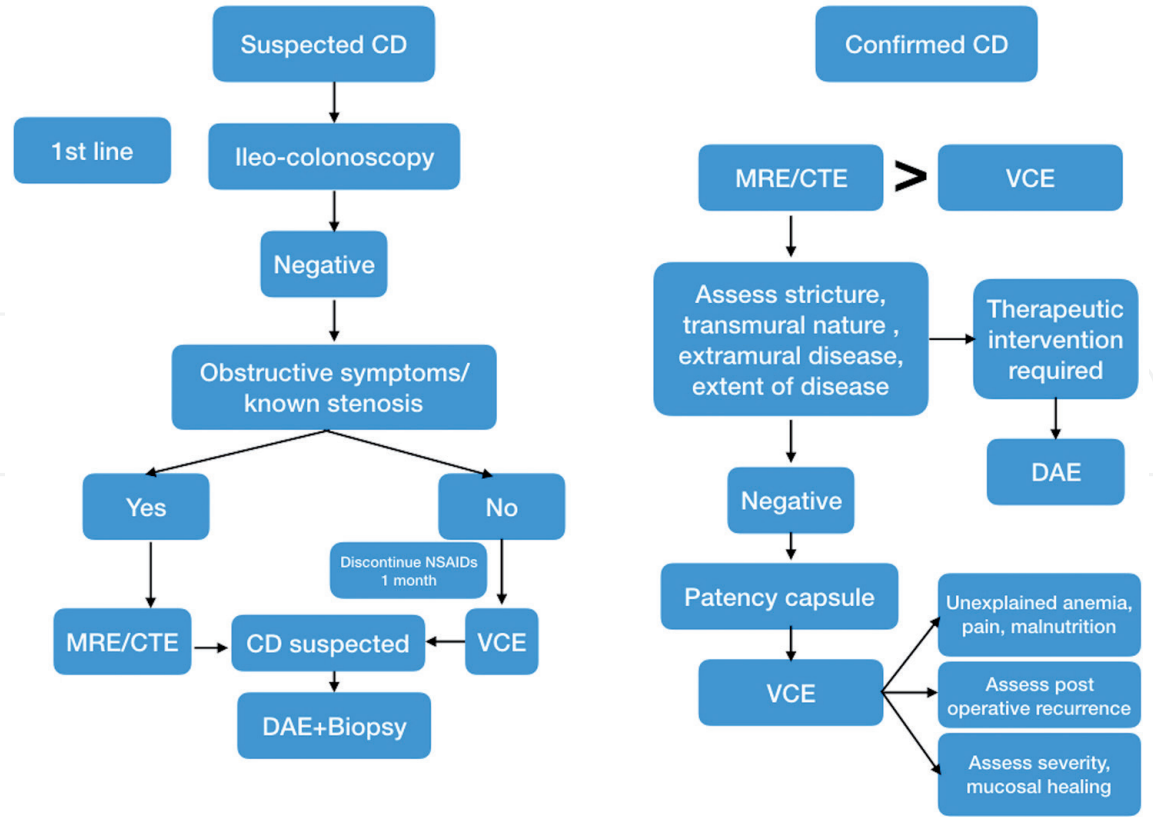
Suspected CD

1st line

Ileo-colonoscopy

Negative

Obstructive symptoms/ known stenosis

Yes

No

Discontinue NSAIDs 1 month

MRE/CTE

CD suspected

VCE

DAE+Biopsy

Confirmed CD

MRE/CTE > VCE

Assess stricture, transmural nature , extramural disease, extent of disease

Therapeutic intervention required

DAE

Negative

Patency capsule

VCE

Unexplained anemia, pain, malnutrition

Assess post operative recurrence

Assess severity, mucosal healing